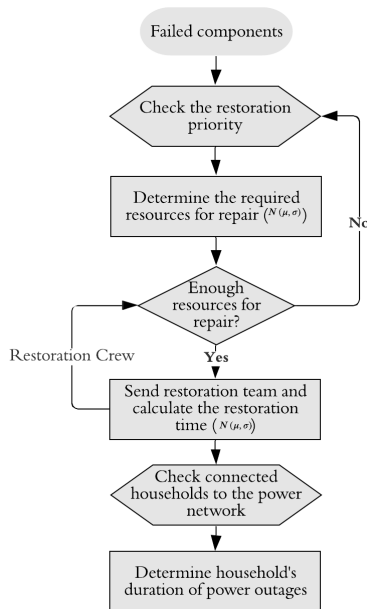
Failed components

Check the restoration priority

Determine the required resources for repair $\left(N(\mu,\sigma)\right)$

No

Enough resources for repair?

Restoration Crew

Yes

Send restoration team and calculate the restoration time $\left(N(\mu,\sigma)\right)$

Check connected households to the power network

Determine household's duration of power outages